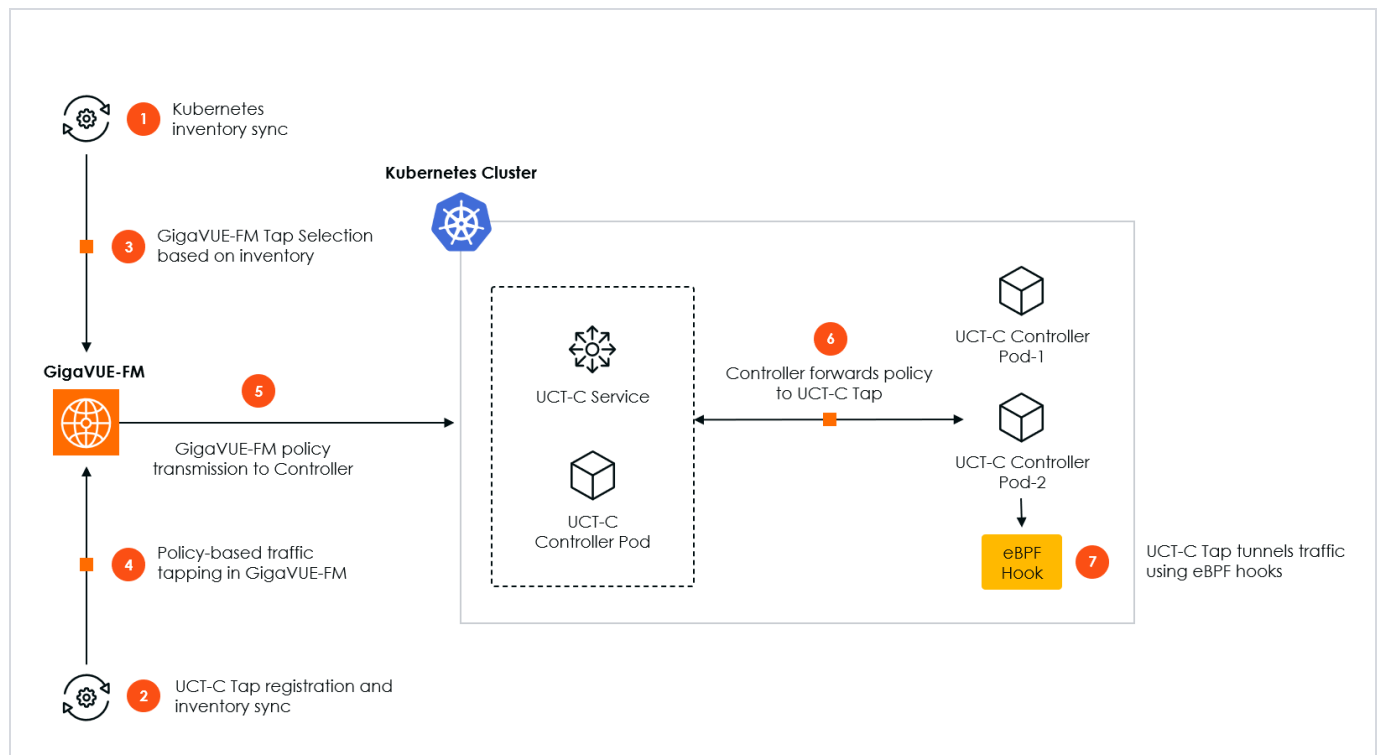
1 Kubernetes inventory sync

3 GigaVUE-FM Tap Selection based on inventory

GigaVUE-FM

5

GigaVUE-FM policy transmission to Controller

4 Policy-based traffic tapping in GigaVUE-FM

2 UCT-C Tap registration and inventory sync

Kubernetes Cluster

UCT-C Service

UCT-C Controller Pod

6

Controller forwards policy to UCT-C Tap

UCT-C Controller Pod-1

UCT-C Controller Pod-2

eBPF Hook

7

UCT-C Tap tunnels traffic using eBPF hooks